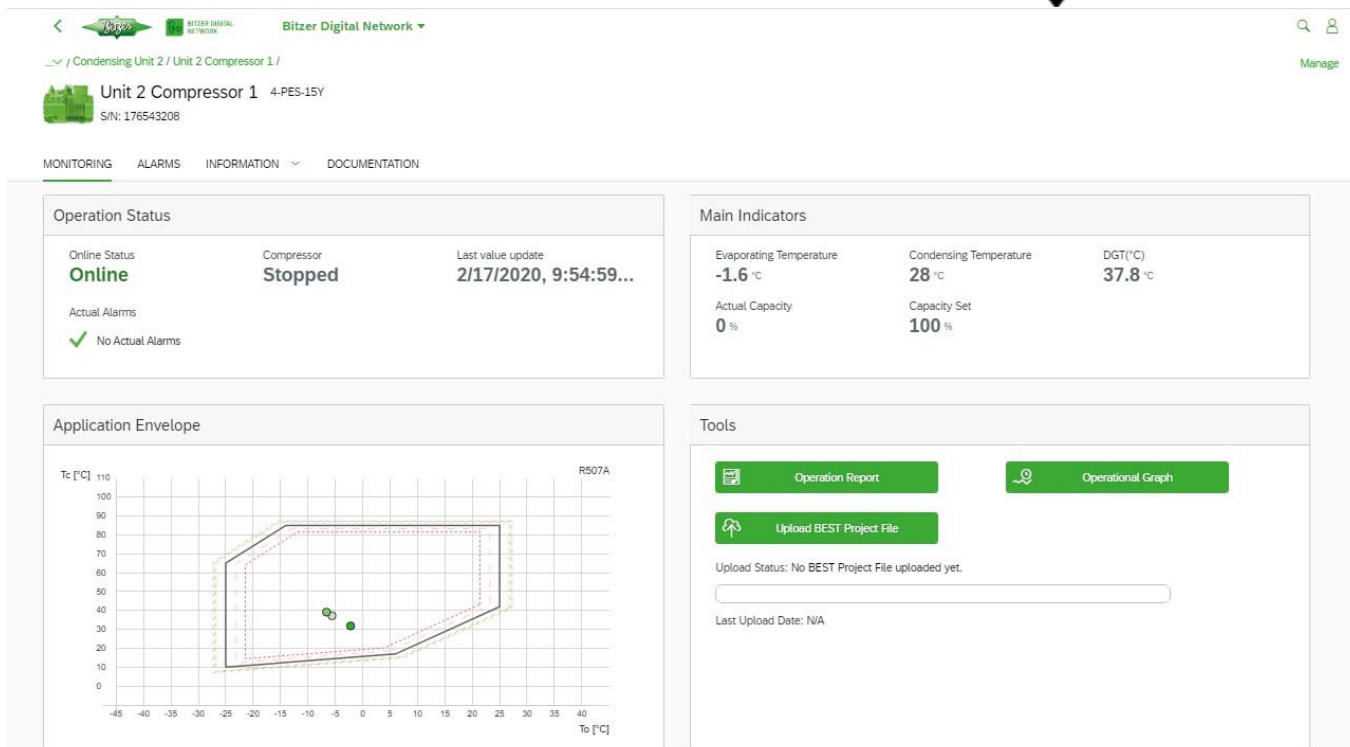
Bitzer BITZER DIGITAL NETWORK Bitzer Digital Network

... / Condensing Unit 2 / Unit 2 Compressor 1 /

Manage

Unit 2 Compressor 1 4-PES-15Y
S/N: 176543208

MONITORING ALARMS INFORMATION DOCUMENTATION

Operation Status

Online Status
Online

Compressor
Stopped

Last value update
2/17/2020, 9:54:59...

Actual Alarms
No Actual Alarms

Main Indicators

Evaporating Temperature
-1.6 °C

Condensing Temperature
28 °C

DGT(°C)
37.8 °C

Actual Capacity
0 %

Capacity Set
100 %

Application Envelope

Tc [°C] 110 100 90 80 70 60 50 40 30 20 10 0

R507A

-45 -40 -35 -30 -25 -20 -15 -10 -5 0 5 10 15 20 25 30 35 40
To [°C]

Tools

Operation Report

Operational Graph

Upload BEST Project File

Upload Status: No BEST Project File uploaded yet.

Last Upload Date: N/A